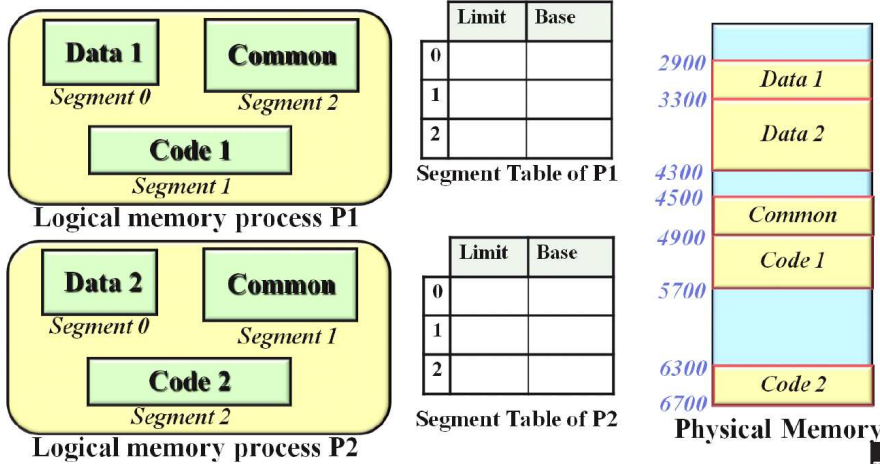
Data 1
Segment 0
Common
Segment 2
Code 1
Segment 1
Logical memory process P1

| | Limit | Base |
|---|---|---|
| 0 | | |
| 1 | | |
| 2 | | |

Segment Table of P1

Data 2
Segment 0
Common
Segment 1
Code 2
Segment 2
Logical memory process P2

| | Limit | Base |
|---|---|---|
| 0 | | |
| 1 | | |
| 2 | | |

Segment Table of P2

2900
Data 1
3300
Data 2
4300
4500
Common
4900
Code 1
5700
6300
Code 2
6700
Physical Memory